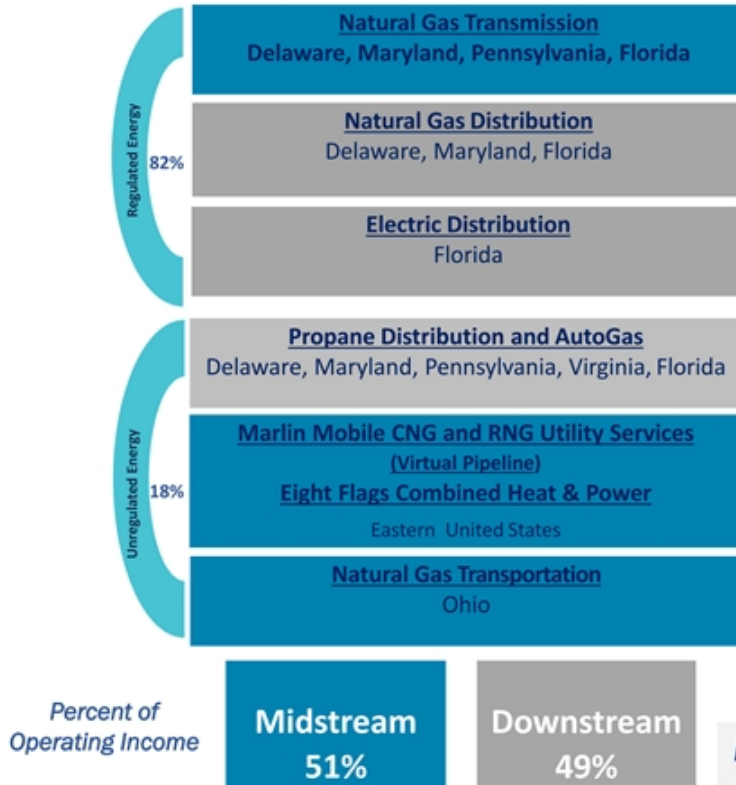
Regulated Energy
82%

Natural Gas Transmission
Delaware, Maryland, Pennsylvania, Florida

Natural Gas Distribution
Delaware, Maryland, Florida

Electric Distribution
Florida

Unregulated Energy
18%

Propane Distribution and AutoGas
Delaware, Maryland, Pennsylvania, Virginia, Florida

Marlin Mobile CNG and RNG Utility Services
(Virtual Pipeline)
Eight Flags Combined Heat & Power
Eastern United States

Natural Gas Transportation
Ohio

Percent of Operating Income

Midstream
51%

Downstream
49%